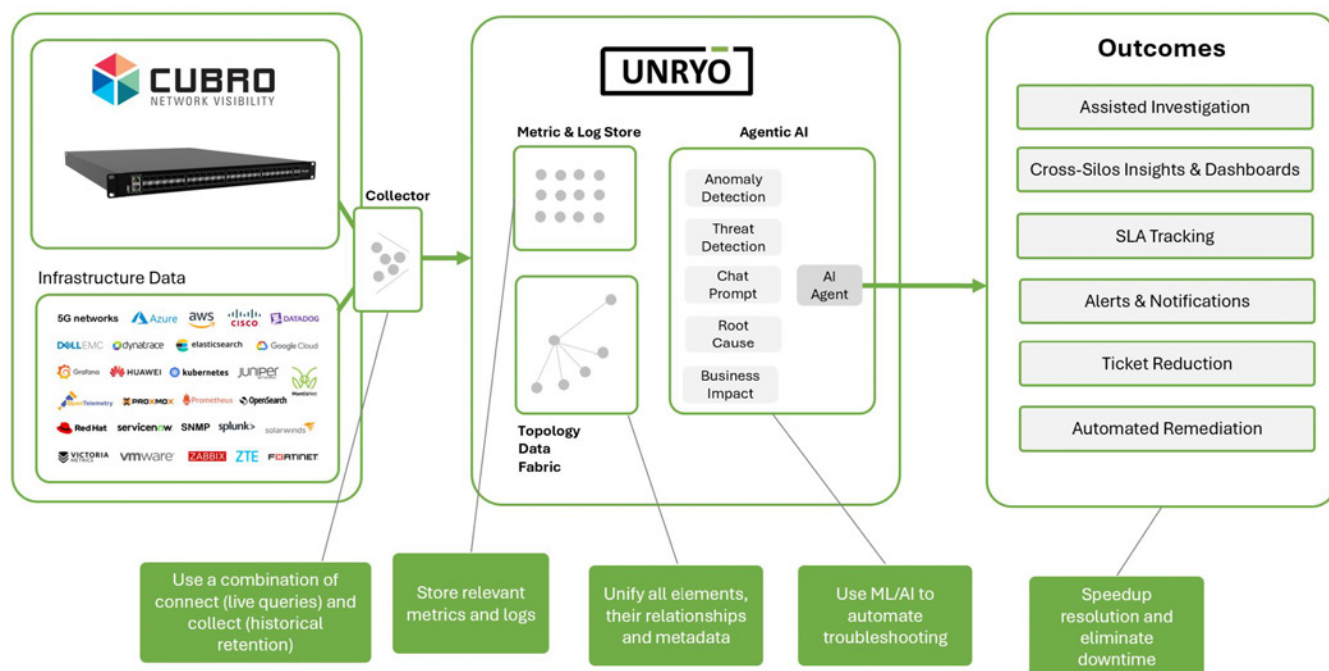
CUBRO
NETWORK VISIBILITY

Infrastructure Data

5G networks Azure aws cisco DATADOG
DELLEMC dynatrace elasticsearch Google Cloud
Grafana HUAWEI kubernetes JUNIPER Mantis
OpenTelemetry PROXMOX Prometheus OpenSearch
Red Hat servicenow SNMP splunk> solarwinds
VICTORIA METRICS vmware ZABBIX ZTE FORTINET

Collector

UNRYO

Metric & Log Store

Agentic AI

Anomaly Detection

Threat Detection

Chat Prompt

Root Cause

Business Impact

AI Agent

Topology Data Fabric

Outcomes

Assisted Investigation

Cross-Silos Insights & Dashboards

SLA Tracking

Alerts & Notifications

Ticket Reduction

Automated Remediation

Use a combination of connect (live queries) and collect (historical retention)

Store relevant metrics and logs

Unify all elements, their relationships and metadata

Use ML/AI to automate troubleshooting

Speedup resolution and eliminate downtime